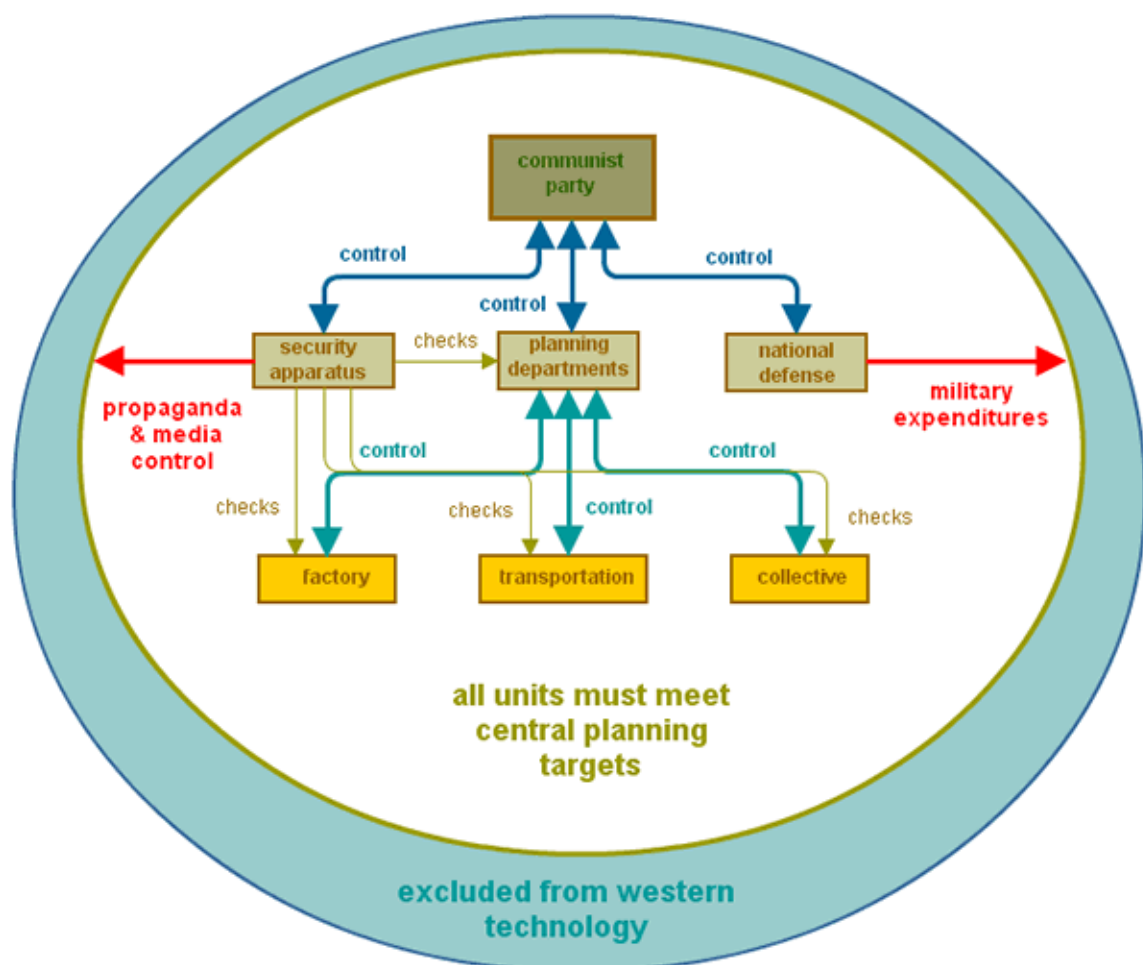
communist party

control

control

control

security apparatus

checks

planning departments

national defense

propaganda & media control

military expenditures

control

control

checks

checks

control

checks

factory

transportation

collective

all units must meet central planning targets

excluded from western technology